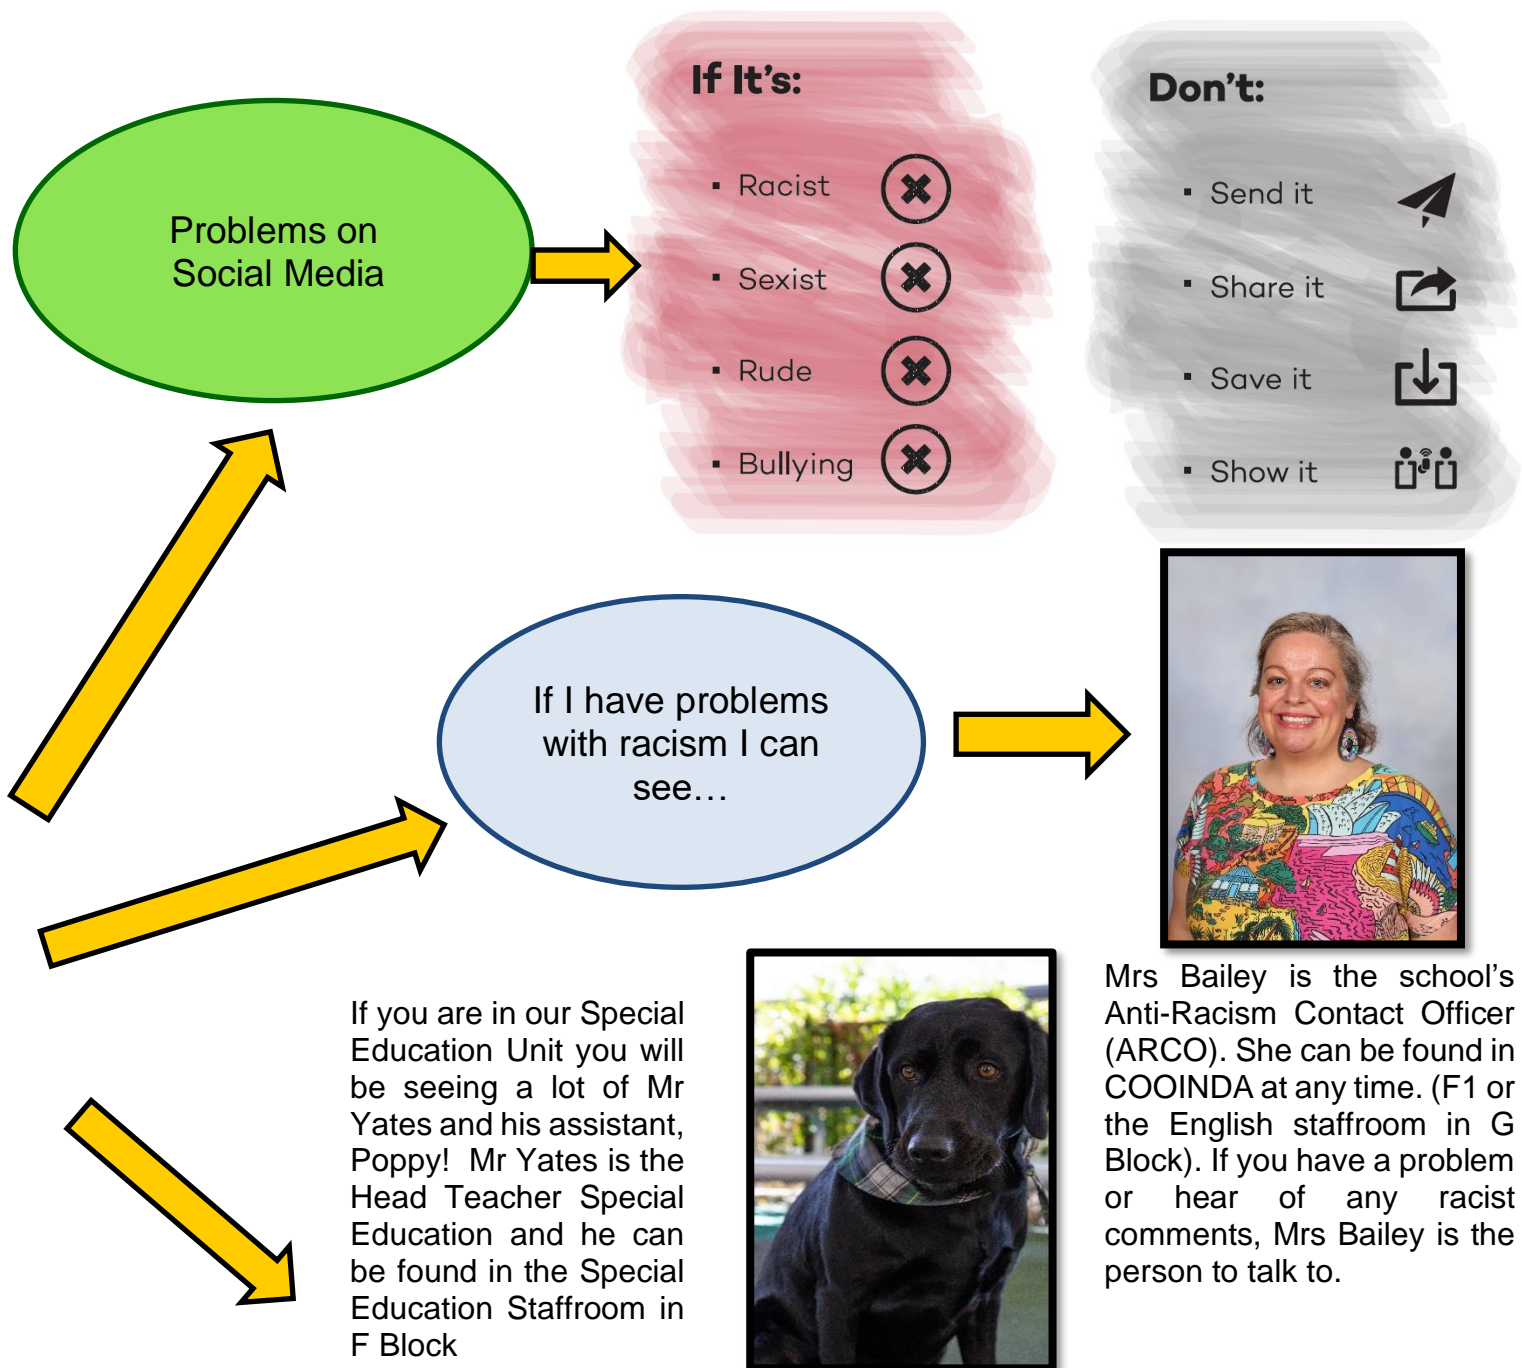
Problems on Social Media

If It's:

- Racist
- Sexist
- Rude
- Bullying

Don't:

- Send it
- Share it
- Save it
- Show it

If I have problems with racism I can see…

Mrs Bailey is the school's Anti-Racism Contact Officer (ARCO). She can be found in COOINDA at any time. (F1 or the English staffroom in G Block). If you have a problem or hear of any racist comments, Mrs Bailey is the person to talk to.

If you are in our Special Education Unit you will be seeing a lot of Mr Yates and his assistant, Poppy! Mr Yates is the Head Teacher Special Education and he can be found in the Special Education Staffroom in F Block